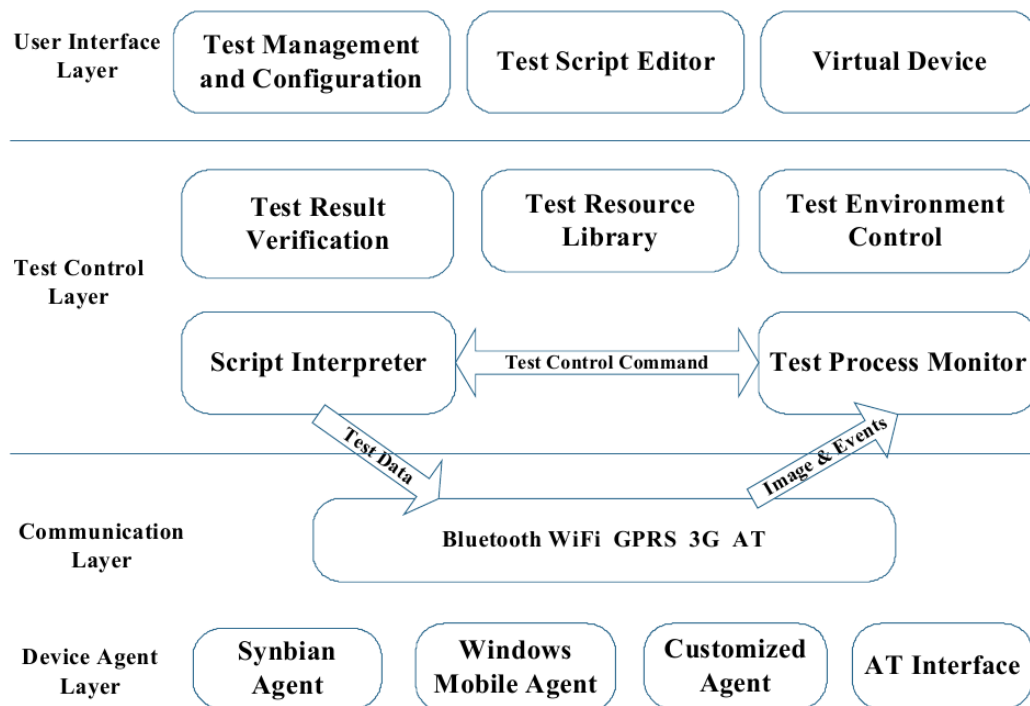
User Interface Layer

Test Management and Configuration

Test Script Editor

Virtual Device

Test Result Verification

Test Resource Library

Test Environment Control

Test Control Layer

Script Interpreter

Test Control Command

Test Process Monitor

Test Data

Image & Events

Communication Layer

Bluetooth WiFi GPRS 3G AT

Device Agent Layer

Synbian Agent

Windows Mobile Agent

Customized Agent

AT Interface